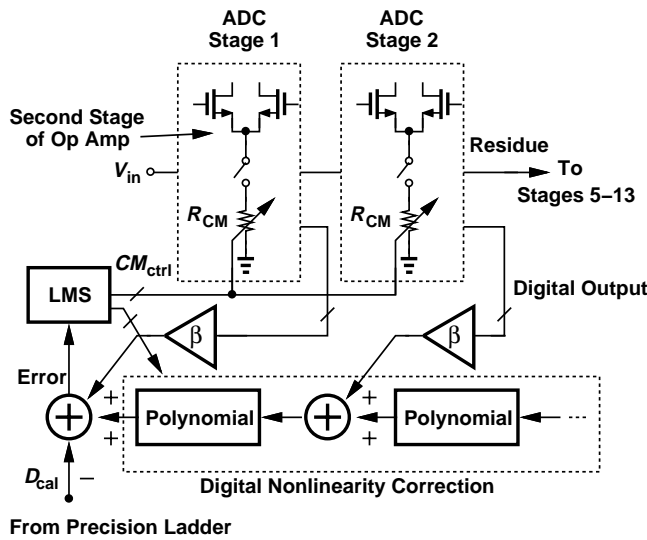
ADC Stage 1

ADC Stage 2

Second Stage of Op Amp

$V_{in}$

$R_{CM}$

$R_{CM}$

Residue

To Stages 5–13

$CM_{ctrl}$

LMS

Digital Output

β

β

Error

+

+

Polynomial

+

+

Polynomial

$D_{cal}$

−

Digital Nonlinearity Correction

From Precision Ladder